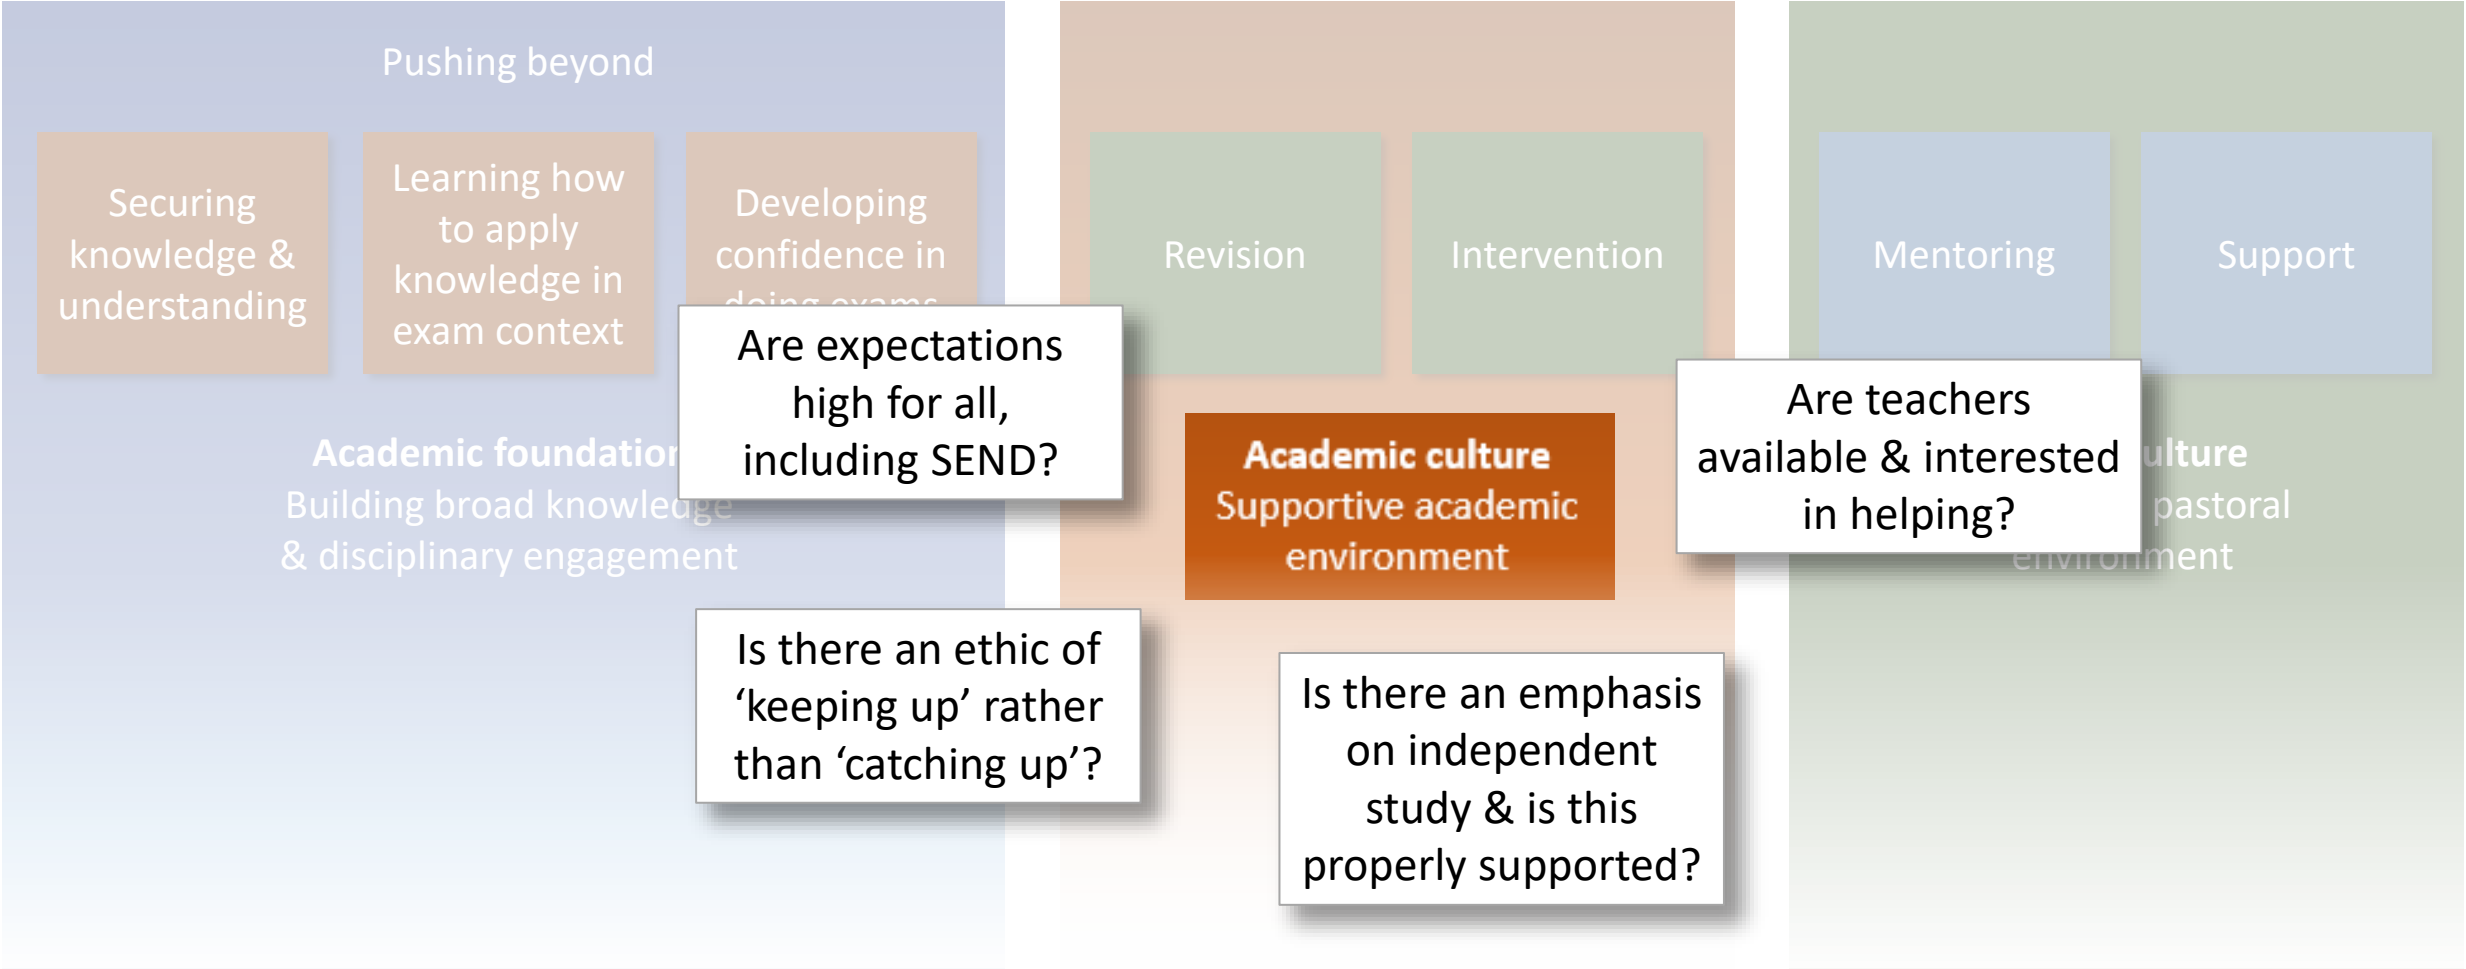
Pushing beyond

Securing knowledge & understanding

Learning how to apply knowledge in exam context

Developing confidence in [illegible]

Are expectations high for all, including SEND?

Academic foundatio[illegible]
Building broad knowledge & disciplinary engagement

Is there an ethic of 'keeping up' rather than 'catching up'?

Revision

Intervention

Academic culture
Supportive academic environment

Is there an emphasis on independent study & is this properly supported?

Mentoring

Support

Are teachers available & interested in helping?

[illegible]ulture
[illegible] pastoral
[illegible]ment